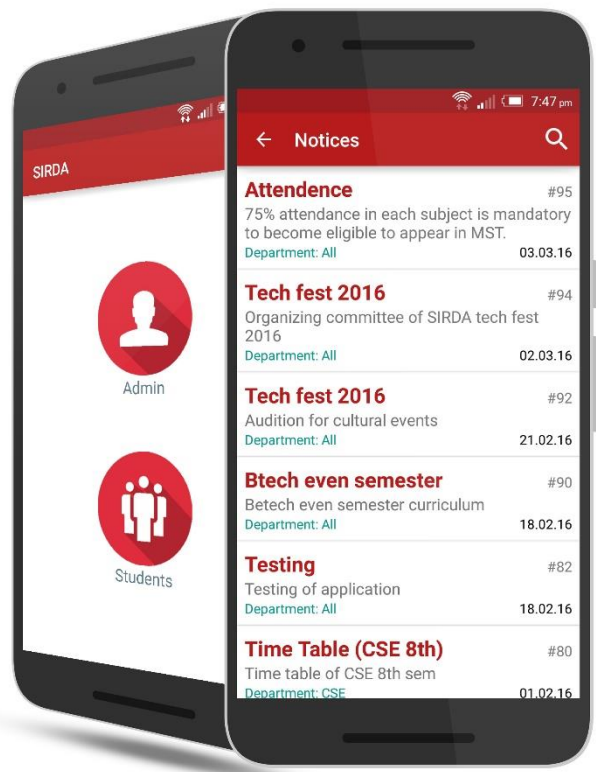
SIRDA

Admin

Students

7:47 pm

Notices

Attendence
#95
75% attendance in each subject is mandatory to become eligible to appear in MST.
Department: All
03.03.16

Tech fest 2016
#94
Organizing committee of SIRDA tech fest 2016
Department: All
02.03.16

Tech fest 2016
#92
Audition for cultural events
Department: All
21.02.16

Btech even semester
#90
Betech even semester curriculum
Department: All
18.02.16

Testing
#82
Testing of application
Department: All
18.02.16

Time Table (CSE 8th)
#80
Time table of CSE 8th sem
Department: CSE
01.02.16